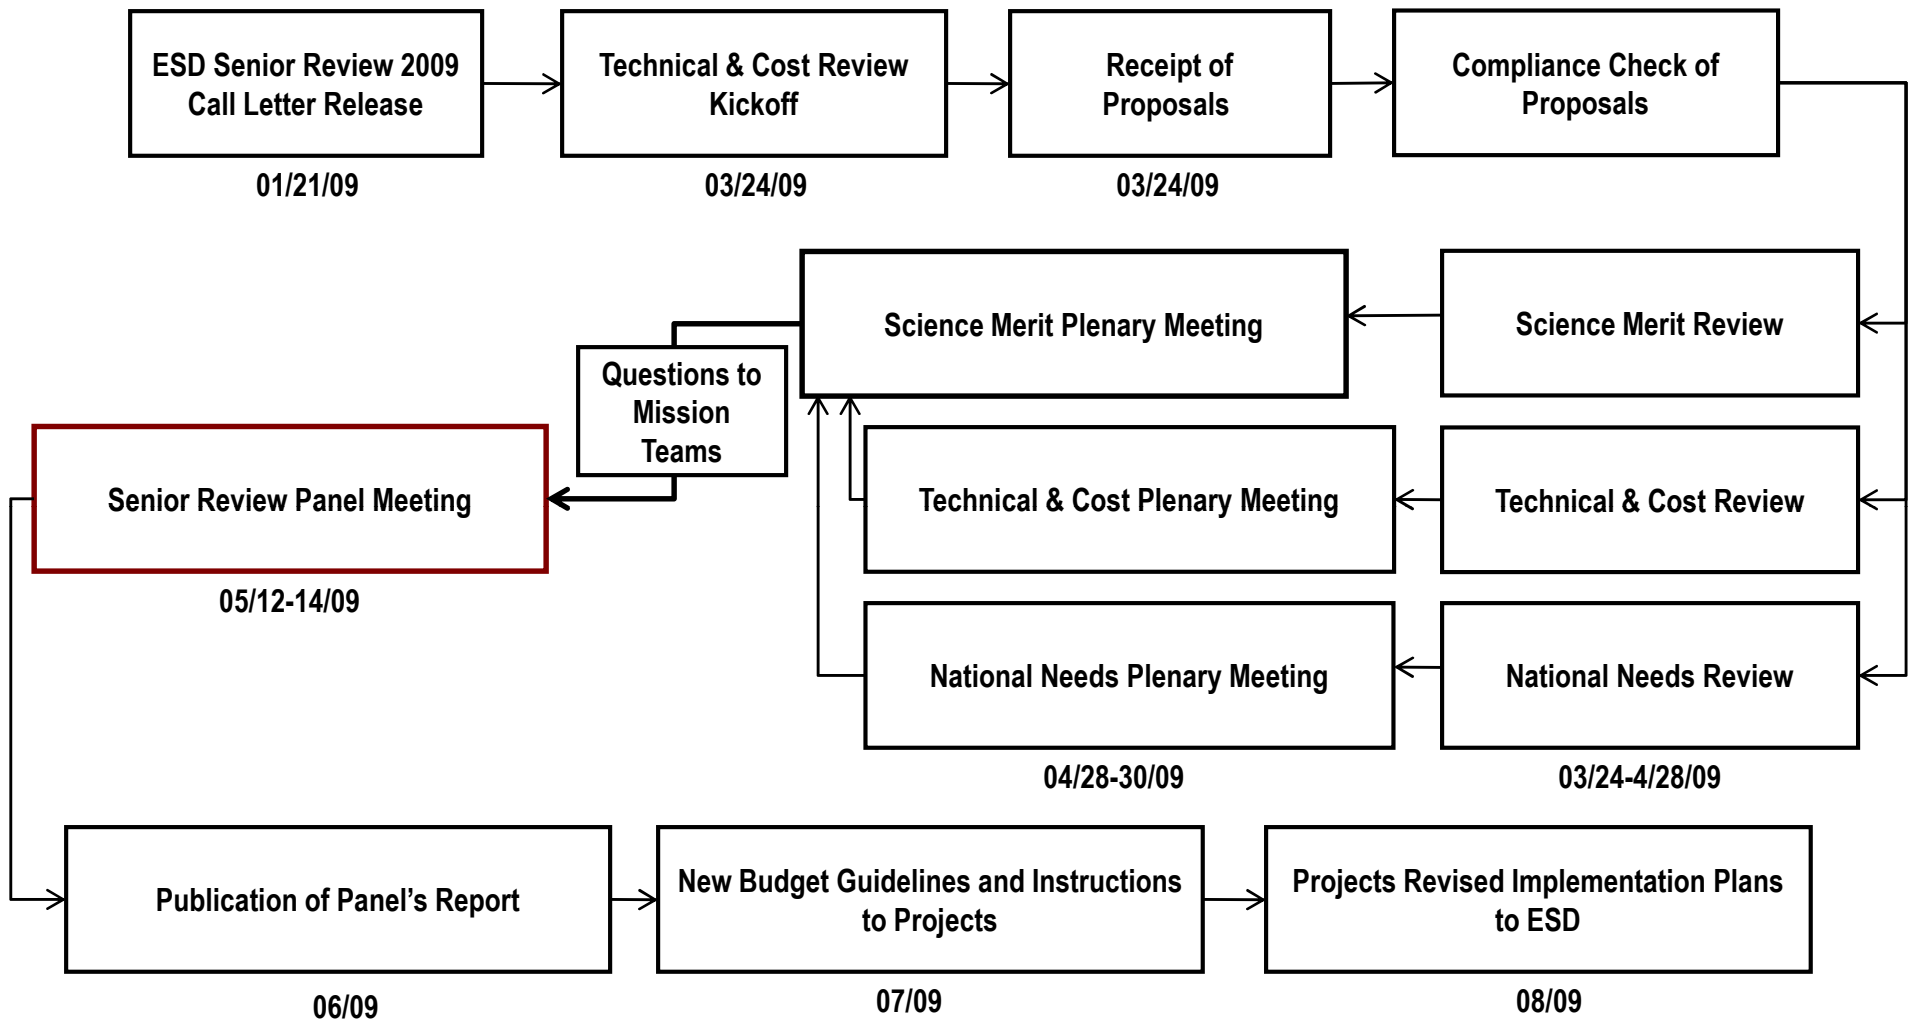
ESD Senior Review 2009 Call Letter Release
01/21/09

Technical & Cost Review Kickoff
03/24/09

Receipt of Proposals
03/24/09

Compliance Check of Proposals

Science Merit Plenary Meeting

Science Merit Review

Questions to Mission Teams

Senior Review Panel Meeting
05/12-14/09

Technical & Cost Plenary Meeting

Technical & Cost Review

National Needs Plenary Meeting
04/28-30/09

National Needs Review
03/24-4/28/09

Publication of Panel's Report
06/09

New Budget Guidelines and Instructions to Projects
07/09

Projects Revised Implementation Plans to ESD
08/09